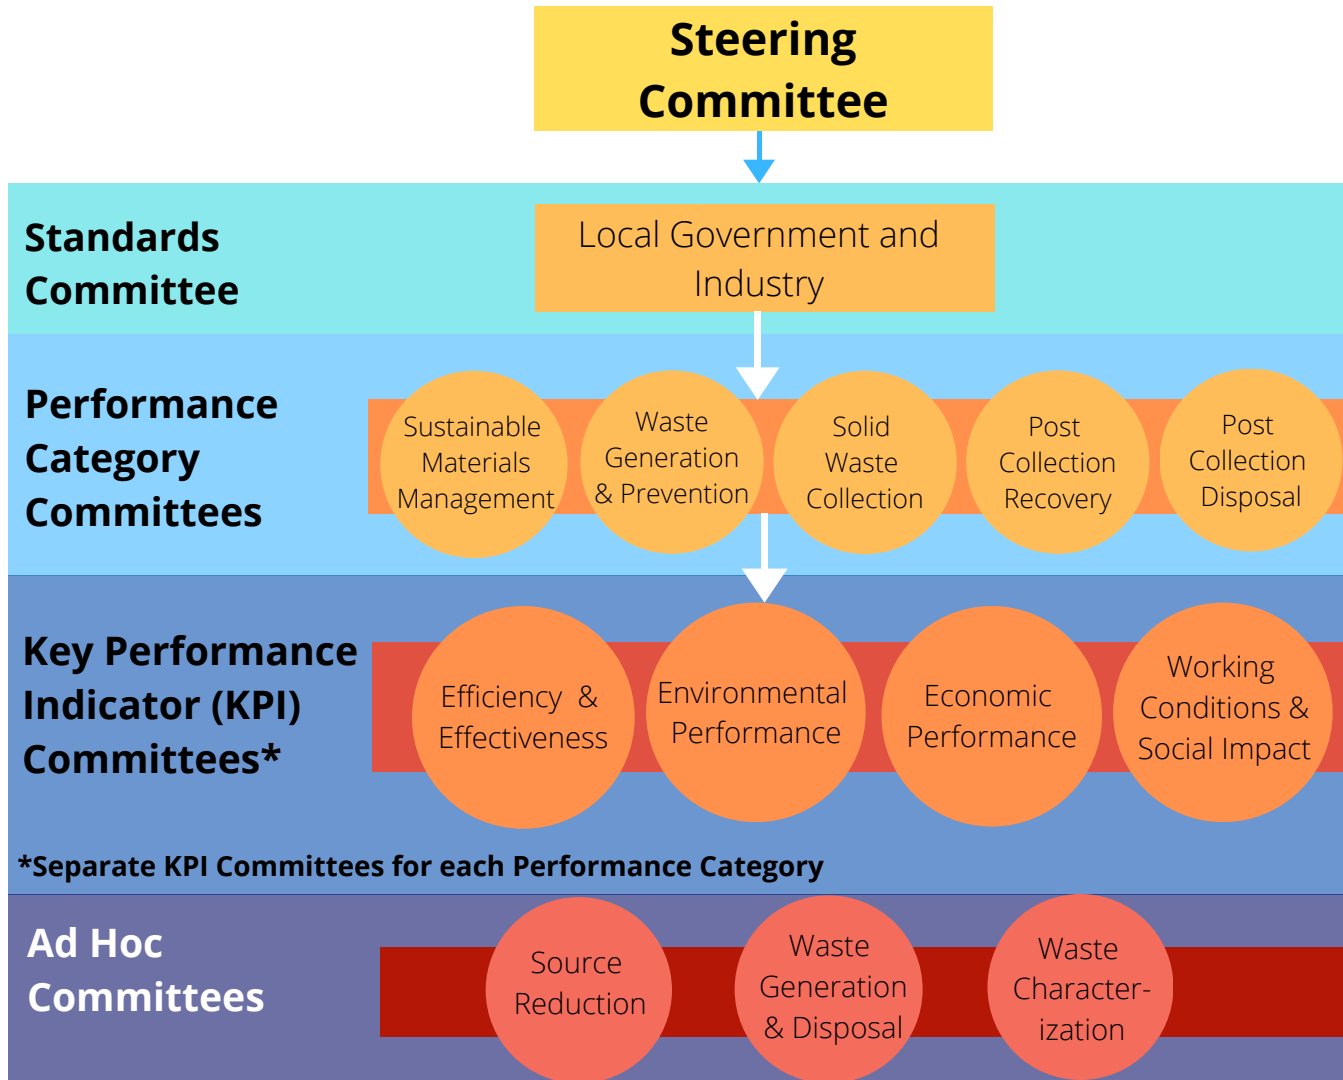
Steering Committee

Standards Committee

Local Government and Industry

Performance Category Committees

Sustainable Materials Management

Waste Generation & Prevention

Solid Waste Collection

Post Collection Recovery

Post Collection Disposal

Key Performance Indicator (KPI) Committees*

Efficiency & Effectiveness

Environmental Performance

Economic Performance

Working Conditions & Social Impact

*Separate KPI Committees for each Performance Category

Ad Hoc Committees

Source Reduction

Waste Generation & Disposal

Waste Characterization